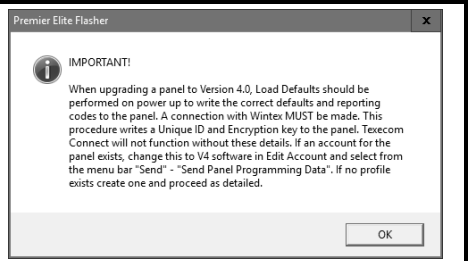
Premier Elite Flasher

x

IMPORTANT!

When upgrading a panel to Version 4.0, Load Defaults should be performed on power up to write the correct defaults and reporting codes to the panel. A connection with Wintex MUST be made. This procedure writes a Unique ID and Encryption key to the panel. Texecom Connect will not function without these details. If an account for the panel exists, change this to V4 software in Edit Account and select from the menu bar "Send" - "Send Panel Programming Data". If no profile exists create one and proceed as detailed.

OK